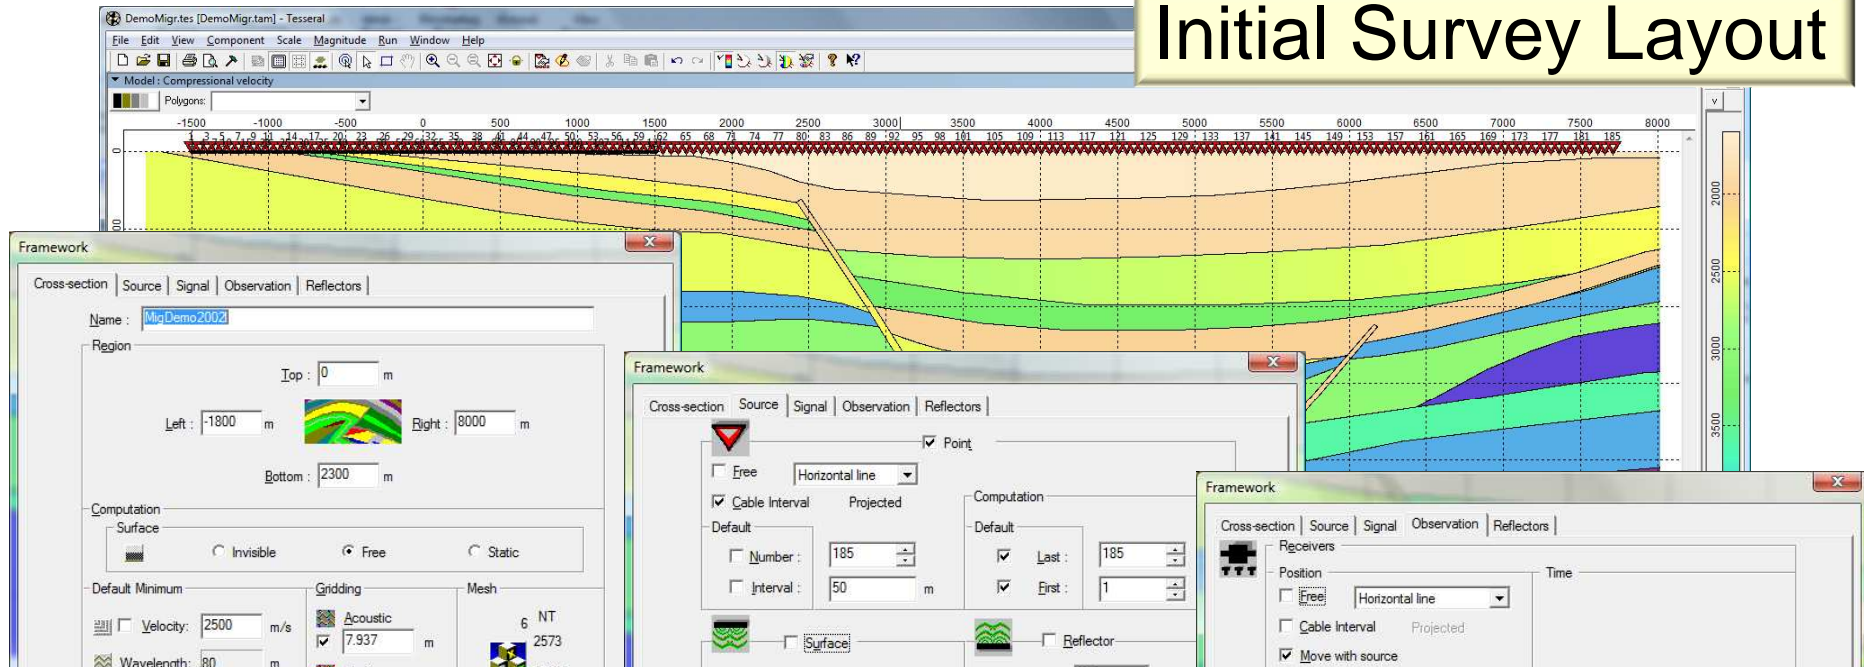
Initial Survey Layout

DemoMigr.tes [DemoMigr.tam] - Tesseral

File Edit View Component Scale Magnitude Run Window Help

Model : Compressional velocity

Polygons:

-1500 -1000 -500 0 500 1000 1500 2000 2500 3000 3500 4000 4500 5000 5500 6000 6500 7000 7500 8000

1 3 5 7 9 11 14 17 20 23 26 29 32 35 38 41 44 47 50 53 56 59 62 65 68 71 74 77 80 83 86 89 92 95 98 101 105 109 113 117 121 125 129 133 137 141 145 149 153 157 161 165 169 173 177 181 185

2000 2500 3000 3500

Framework

Cross-section | Source | Signal | Observation | Reflectors

Name : MigDemo2002

Region

Top : 0 m

Left : -1800 m

Right : 8000 m

Bottom : 2300 m

Computation

Surface

Invisible Free Static

Default Minimum

Velocity: 2500 m/s

Wavelength: 80 m

Gridding

Acoustic

7.937 m

Mesh

6 NT

2573

Framework

Cross-section | Source | Signal | Observation | Reflectors

Point

Free Horizontal line

Cable Interval Projected

Default

Number : 185

Interval : 50 m

Computation

Default

Last : 185

First : 1

Surface

Reflector

Framework

Cross-section | Source | Signal | Observation | Reflectors

Receivers

Position

Free Horizontal line

Cable Interval Projected

Move with source

Time